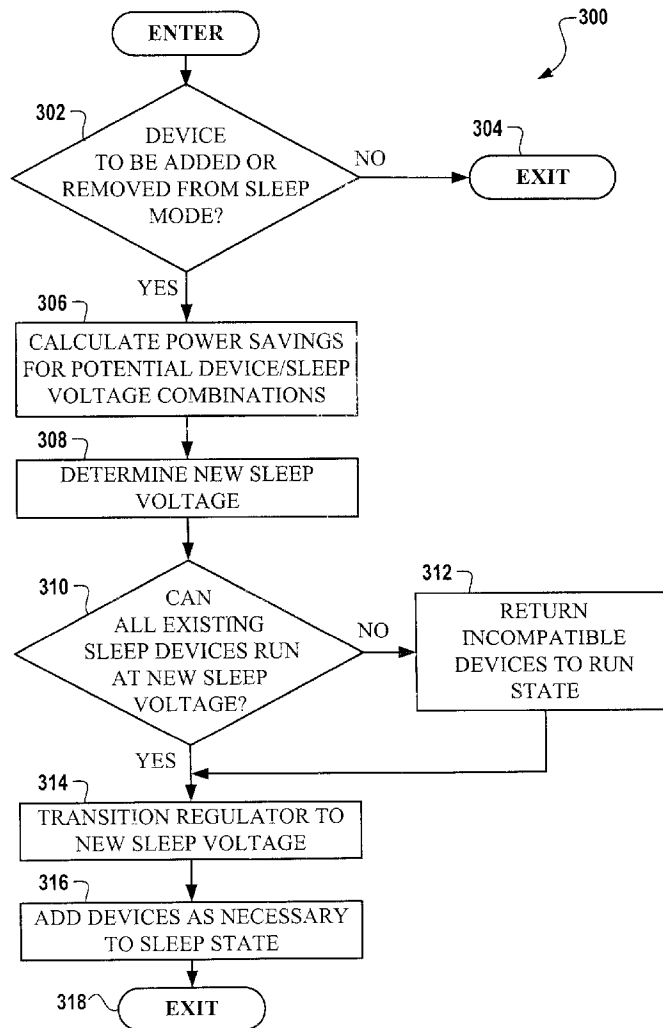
300

ENTER

302

DEVICE TO BE ADDED OR REMOVED FROM SLEEP MODE?

NO

304

EXIT

YES

306

CALCULATE POWER SAVINGS FOR POTENTIAL DEVICE/SLEEP VOLTAGE COMBINATIONS

308

DETERMINE NEW SLEEP VOLTAGE

310

CAN ALL EXISTING SLEEP DEVICES RUN AT NEW SLEEP VOLTAGE?

NO

312

RETURN INCOMPATIBLE DEVICES TO RUN STATE

YES

314

TRANSITION REGULATOR TO NEW SLEEP VOLTAGE

316

ADD DEVICES AS NECESSARY TO SLEEP STATE

318

EXIT